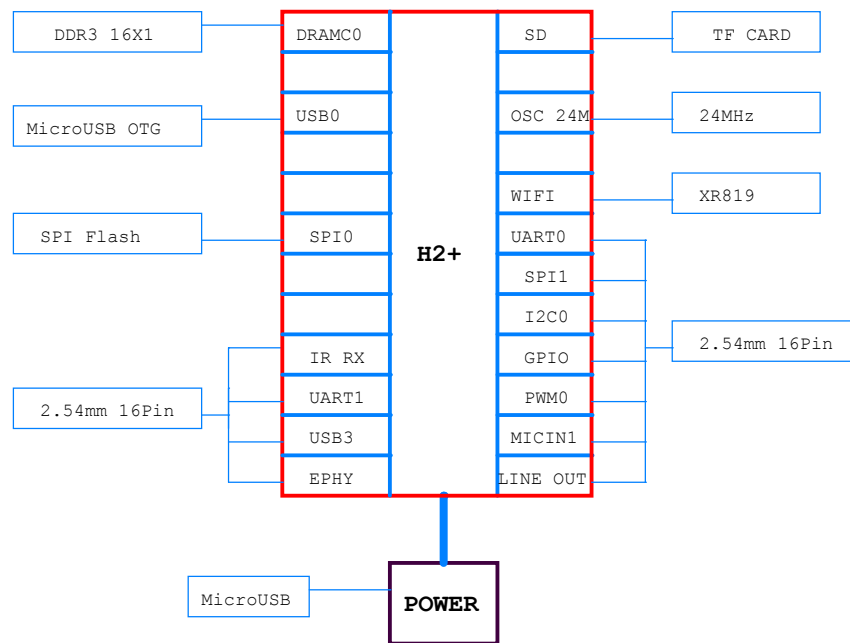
DDR3 16X1

MicroUSB OTG

SPI Flash

2.54mm 16Pin

DRAMC0

USB0

SPI0

IR RX

UART1

USB3

EPHY

H2+

SD

OSC 24M

WIFI

UART0

SPI1

I2C0

GPIO

PWM0

MICIN1

LINE OUT

TF CARD

24MHz

XR819

2.54mm 16Pin

MicroUSB

POWER